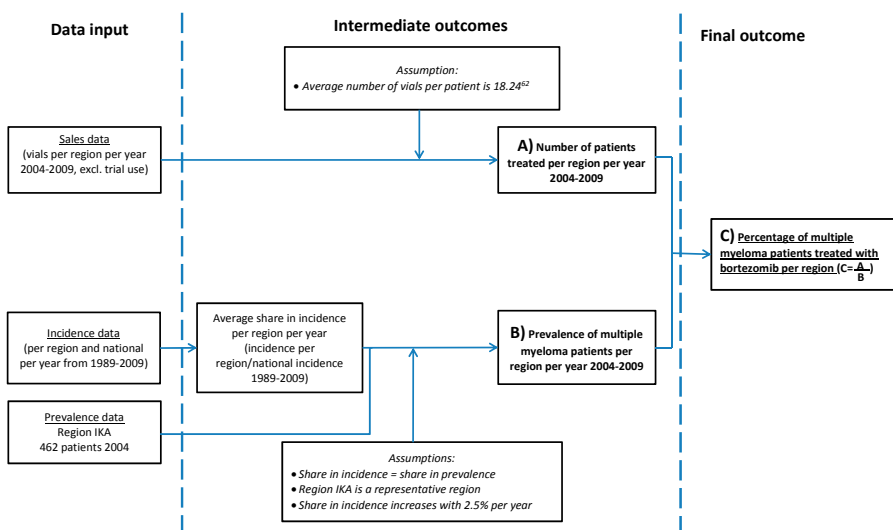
Data input

Intermediate outcomes

Final outcome

Assumption:
• Average number of vials per patient is 18.24$^{62}$

Sales data
(vials per region per year 2004-2009, excl. trial use)

A) Number of patients treated per region per year 2004-2009

C) Percentage of multiple myeloma patients treated with bortezomib per region (C=$\frac{A}{B}$)

Incidence data
(per region and national per year from 1989-2009)

Average share in incidence per region per year (incidence per region/national incidence 1989-2009)

B) Prevalence of multiple myeloma patients per region per year 2004-2009

Prevalence data
Region IKA
462 patients 2004

Assumptions:
• Share in incidence = share in prevalence
• Region IKA is a representative region
• Share in incidence increases with 2.5% per year